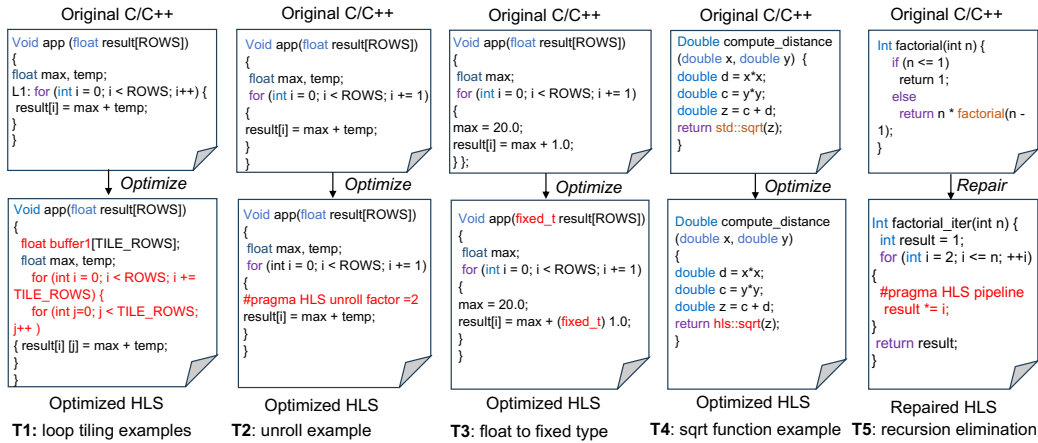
Original C/C++

Void app (float result[ROWS])
{
float max, temp;
L1: for (int i = 0; i < ROWS; i++) {
result[i] = max + temp;
}
}

Optimize

Void app(float result[ROWS])
{
float buffer1[TILE_ROWS];
float max, temp;
for (int i = 0; i < ROWS; i += TILE_ROWS) {
for (int j=0; j < TILE_ROWS; j++ )
{ result[i] [j] = max + temp;
}
}

Optimized HLS

T1: loop tiling examples

Original C/C++

Void app(float result[ROWS])
{
float max, temp;
for (int i = 0; i < ROWS; i += 1)
{
result[i] = max + temp;
}
}

Optimize

Void app(float result[ROWS])
{
float max, temp;
for (int i = 0; i < ROWS; i += 1)
{
#pragma HLS unroll factor =2
result[i] = max + temp;
}
}

Optimized HLS

T2: unroll example

Original C/C++

Void app (float result[ROWS])
{
float max;
for (int i = 0; i < ROWS; i += 1)
{
max = 20.0;
result[i] = max + 1.0;
} };

Optimize

Void app(fixed_t result[ROWS])
{
float max;
for (int i = 0; i < ROWS; i += 1)
{
max = 20.0;
result[i] = max + (fixed_t) 1.0;
}
}

Optimized HLS

T3: float to fixed type

Original C/C++

Double compute_distance (double x, double y) {
double d = x*x;
double c = y*y;
double z = c + d;
return std::sqrt(z);
}

Optimize

Double compute_distance (double x, double y)
{
double d = x*x;
double c = y*y;
double z = c + d;
return hls::sqrt(z);
}

Optimized HLS

T4: sqrt function example

Original C/C++

Int factorial(int n) {
if (n <= 1)
return 1;
else
return n * factorial(n - 1);
}

Repair

Int factorial_iter(int n) {
int result = 1;
for (int i = 2; i <= n; ++i)
{
#pragma HLS pipeline
result *= i;
}
return result;
}

Repaired HLS

T5: recursion elimination